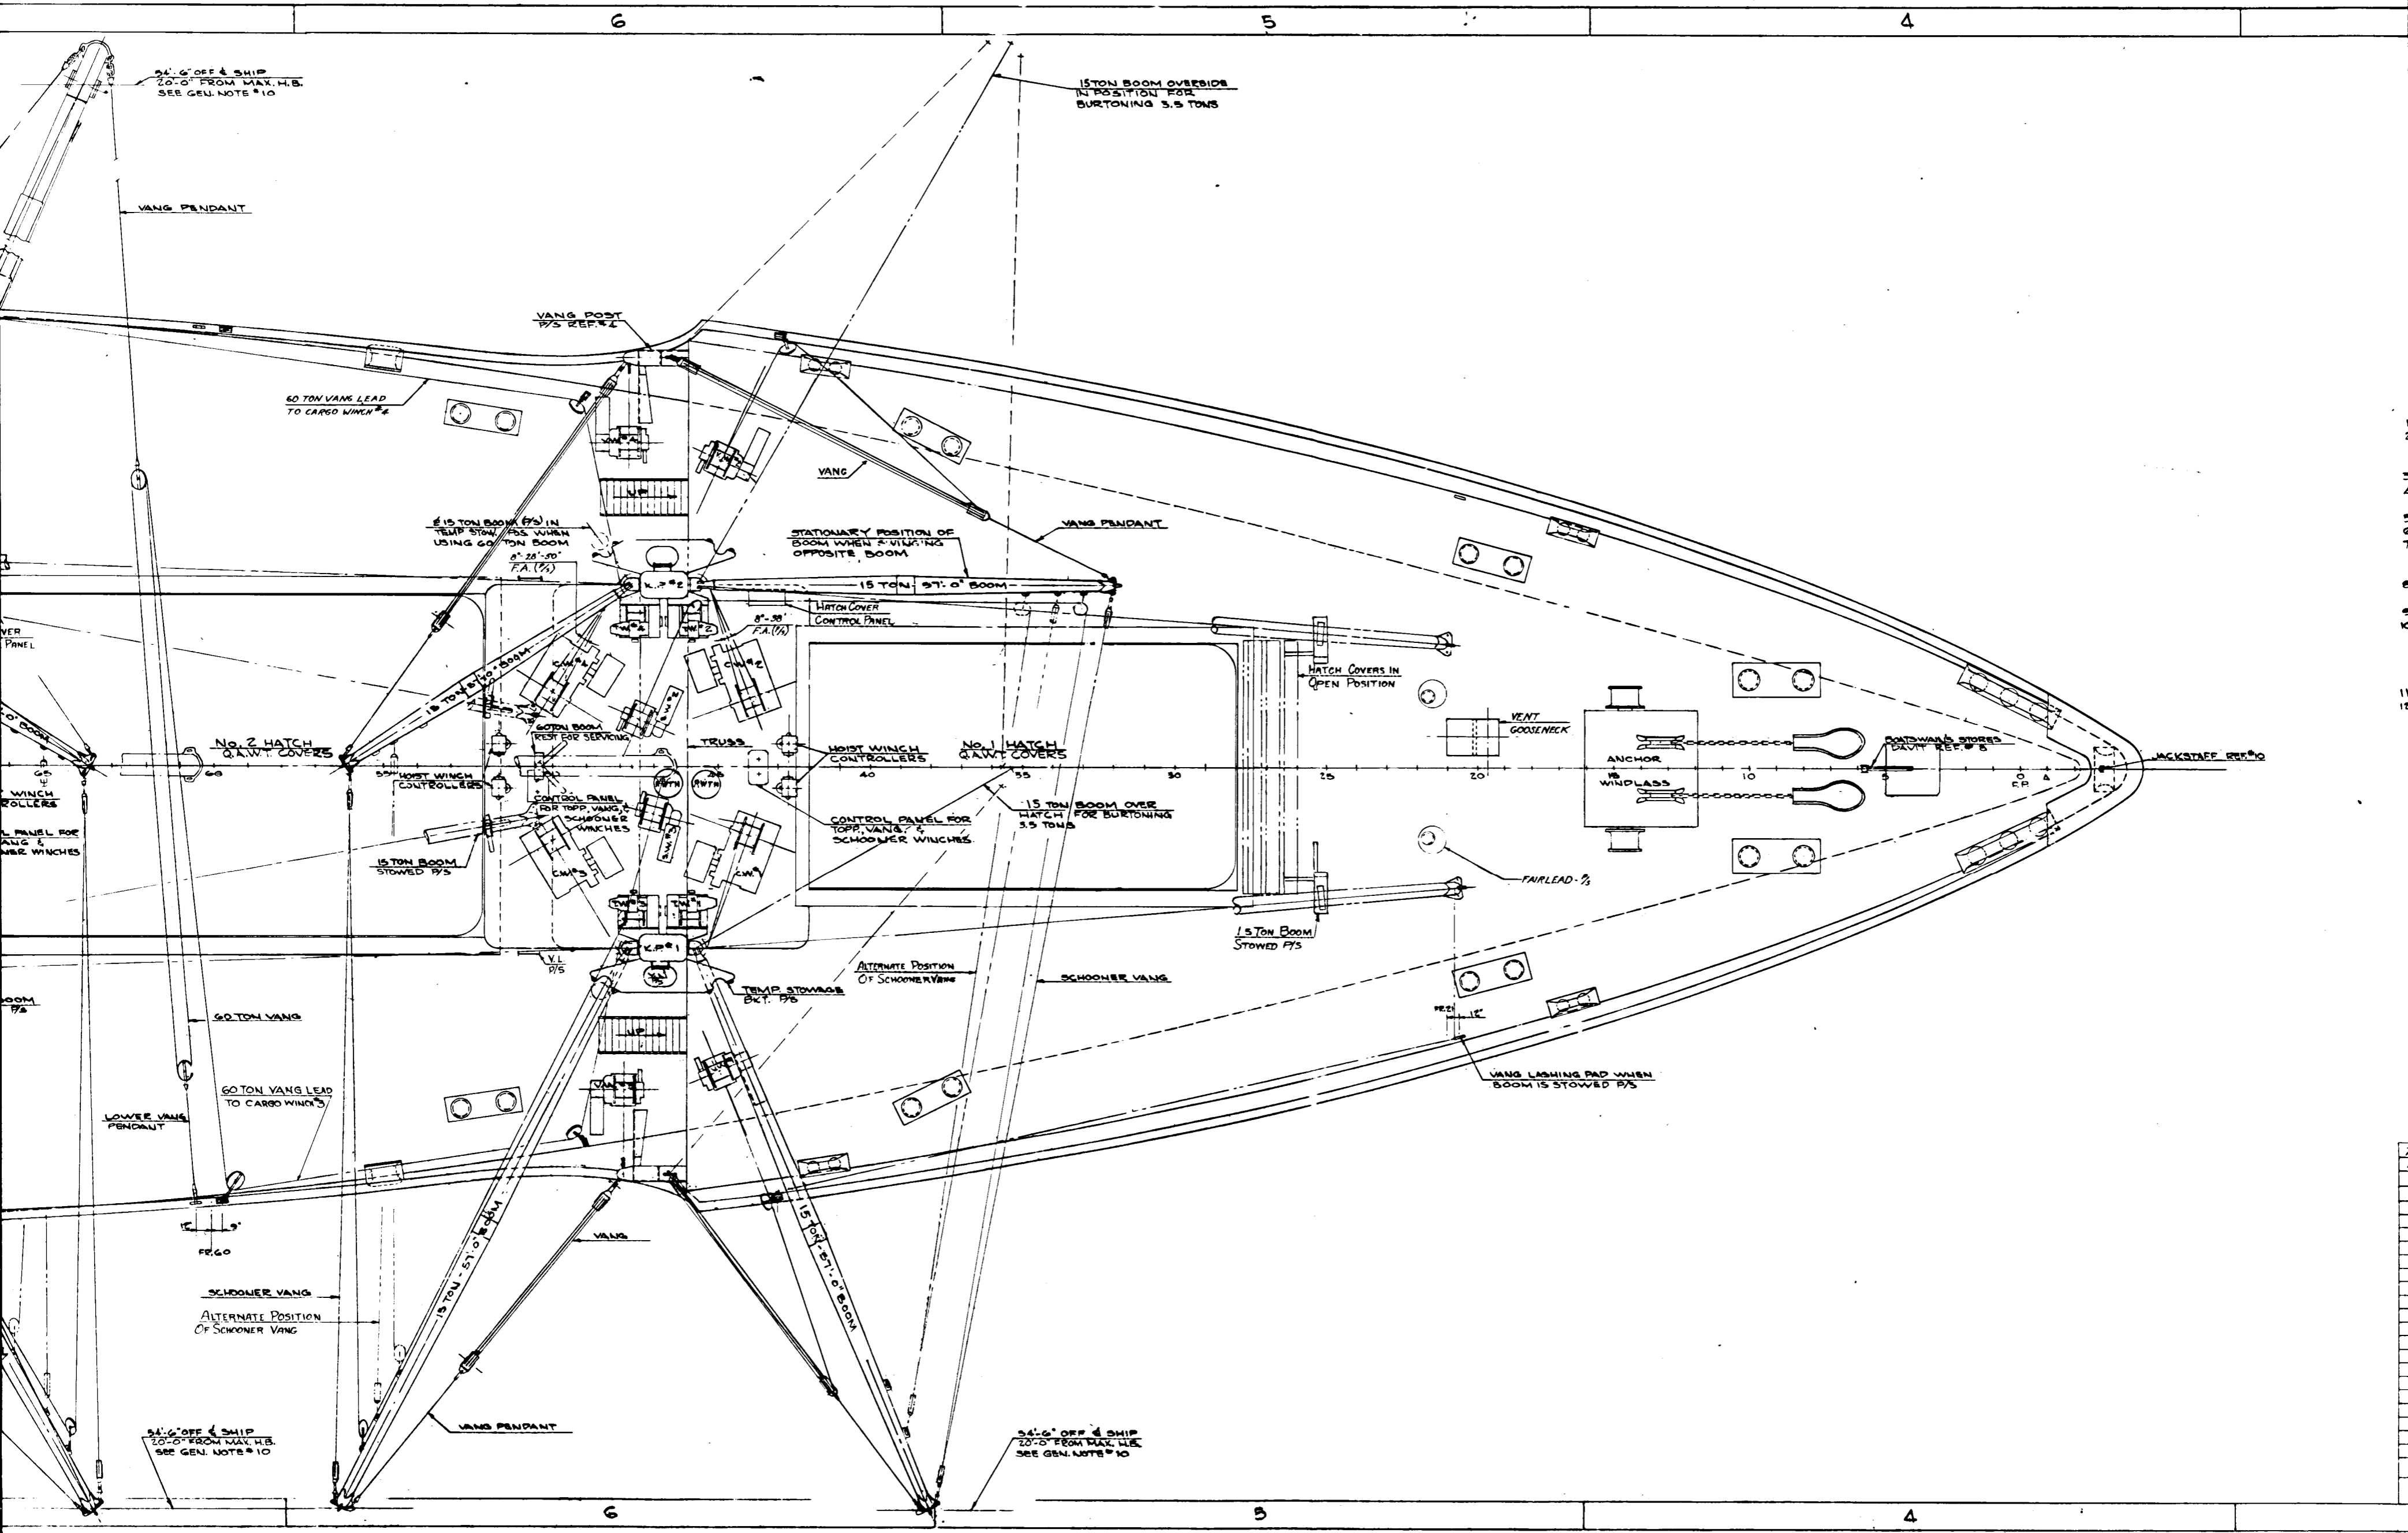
6

5

4

34'-6" OFF ℄ SHIP
20'-0" FROM MAX. H.B.
SEE GEN. NOTE # 10

15 TON BOOM OVERSIDE
IN POSITION FOR
BURTONING 3.5 TONS

VANG PENDANT

VANG POST
P/S REF. # 4

60 TON VANG LEAD
TO CARGO WINCH # 4

VANG

VANG PENDANT

℄ 15 TON BOOM (P/S) IN
TEMP STOW. POS. WHEN
USING 60 TON BOOM
8°-28'-50"
F.A. (P/S)

STATIONARY POSITION OF
BOOM WHEN SWINGING
OPPOSITE BOOM

K.P. # 2

15 TON 37'-0" BOOM

8°-38'
F.A. (P/S)

HATCH COVER
CONTROL PANEL

HATCH COVERS IN
OPEN POSITION

VER
PANEL

15 TON 37'-0" BOOM

C.W. # 4

C.W. # 2

VENT
GOOSENECK

60 TON BOOM
REST FOR SERVICING

No. 2 HATCH
Q.A.W.T. COVERS

TRUSS

HOIST WINCH
CONTROLLERS

No. 1 HATCH
Q.A.W.T. COVERS

ANCHOR

BOATSWAIN'S STORES
DAVIT REF. # 8

JACKSTAFF REF. # 10

60

55

HOIST WINCH
CONTROLLERS

40

35

30

25

20

15
WINDLASS

10

5

0
F.P.

4

CONTROL PANEL
FOR TOPP., VANG, &
SCHOONER
WINCHES

CONTROL PANEL FOR
TOPP., VANG, &
SCHOONER WINCHES.

15 TON BOOM OVER
HATCH FOR BURTONING
3.5 TONS

T WINCH
ROLLERS

L PANEL FOR
ANG &
NER WINCHES

15 TON BOOM
STOWED P/S

C.W. # 3

C.W. # 1

FAIRLEAD - P/S

K.P. # 1

1 5 TON BOOM
STOWED P/S

V.L.
P/S

ALTERNATE POSITION
OF SCHOONER VANG

SCHOONER VANG

TEMP. STOWAGE
BKT. P/S

BOOM
P/S

60 TON VANG

FR. 21
12"

VANG LASHING PAD WHEN
BOOM IS STOWED P/S

60 TON VANG LEAD
TO CARGO WINCH # 3

LOWER VANG
PENDANT

15"
9"
FR. 60

VANG

SCHOONER VANG

ALTERNATE POSITION
OF SCHOONER VANG

15 TON 37'-0" BOOM

15 TON 37'-0" BOOM

VANG PENDANT

34'-6" OFF ℄ SHIP
20'-0" FROM MAX. H.B.
SEE GEN. NOTE # 10

34'-6" OFF ℄ SHIP
20'-0" FROM MAX. H.B.
SEE GEN. NOTE # 10

6

5

4